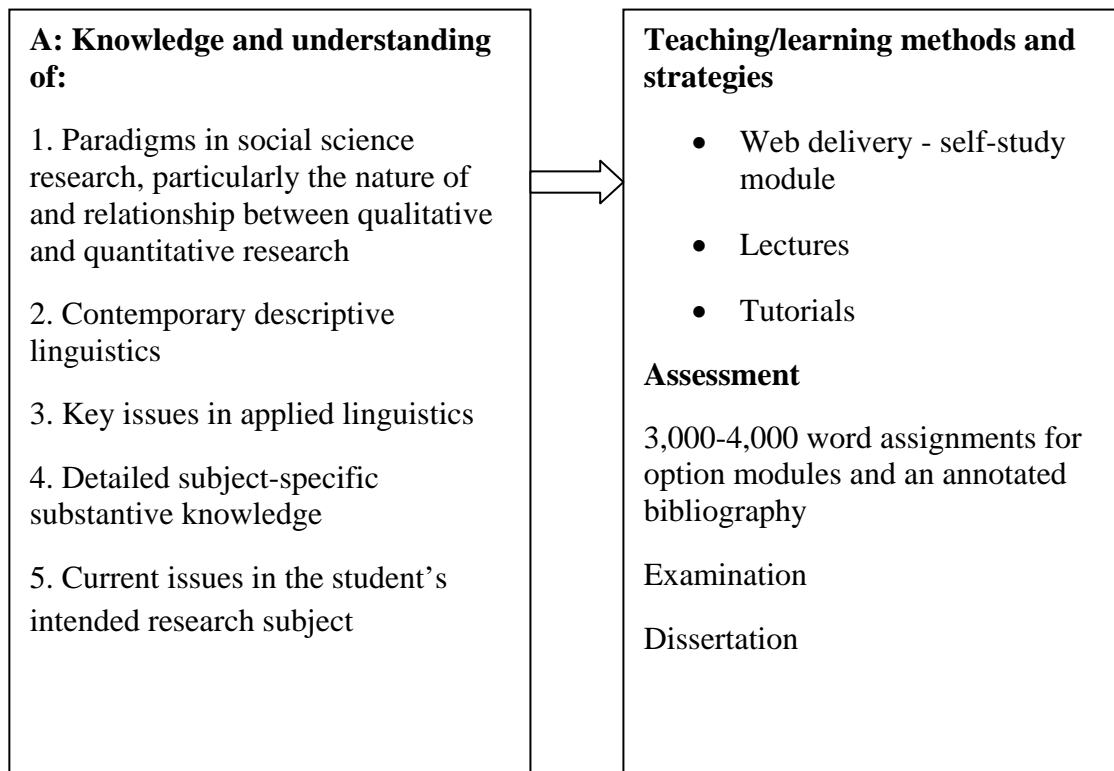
**A: Knowledge and understanding of:**

1. Paradigms in social science research, particularly the nature of and relationship between qualitative and quantitative research

2. Contemporary descriptive linguistics

3. Key issues in applied linguistics

4. Detailed subject-specific substantive knowledge

5. Current issues in the student's intended research subject

**Teaching/learning methods and strategies**

- Web delivery - self-study module
- Lectures
- Tutorials

**Assessment**

3,000-4,000 word assignments for option modules and an annotated bibliography

Examination

Dissertation